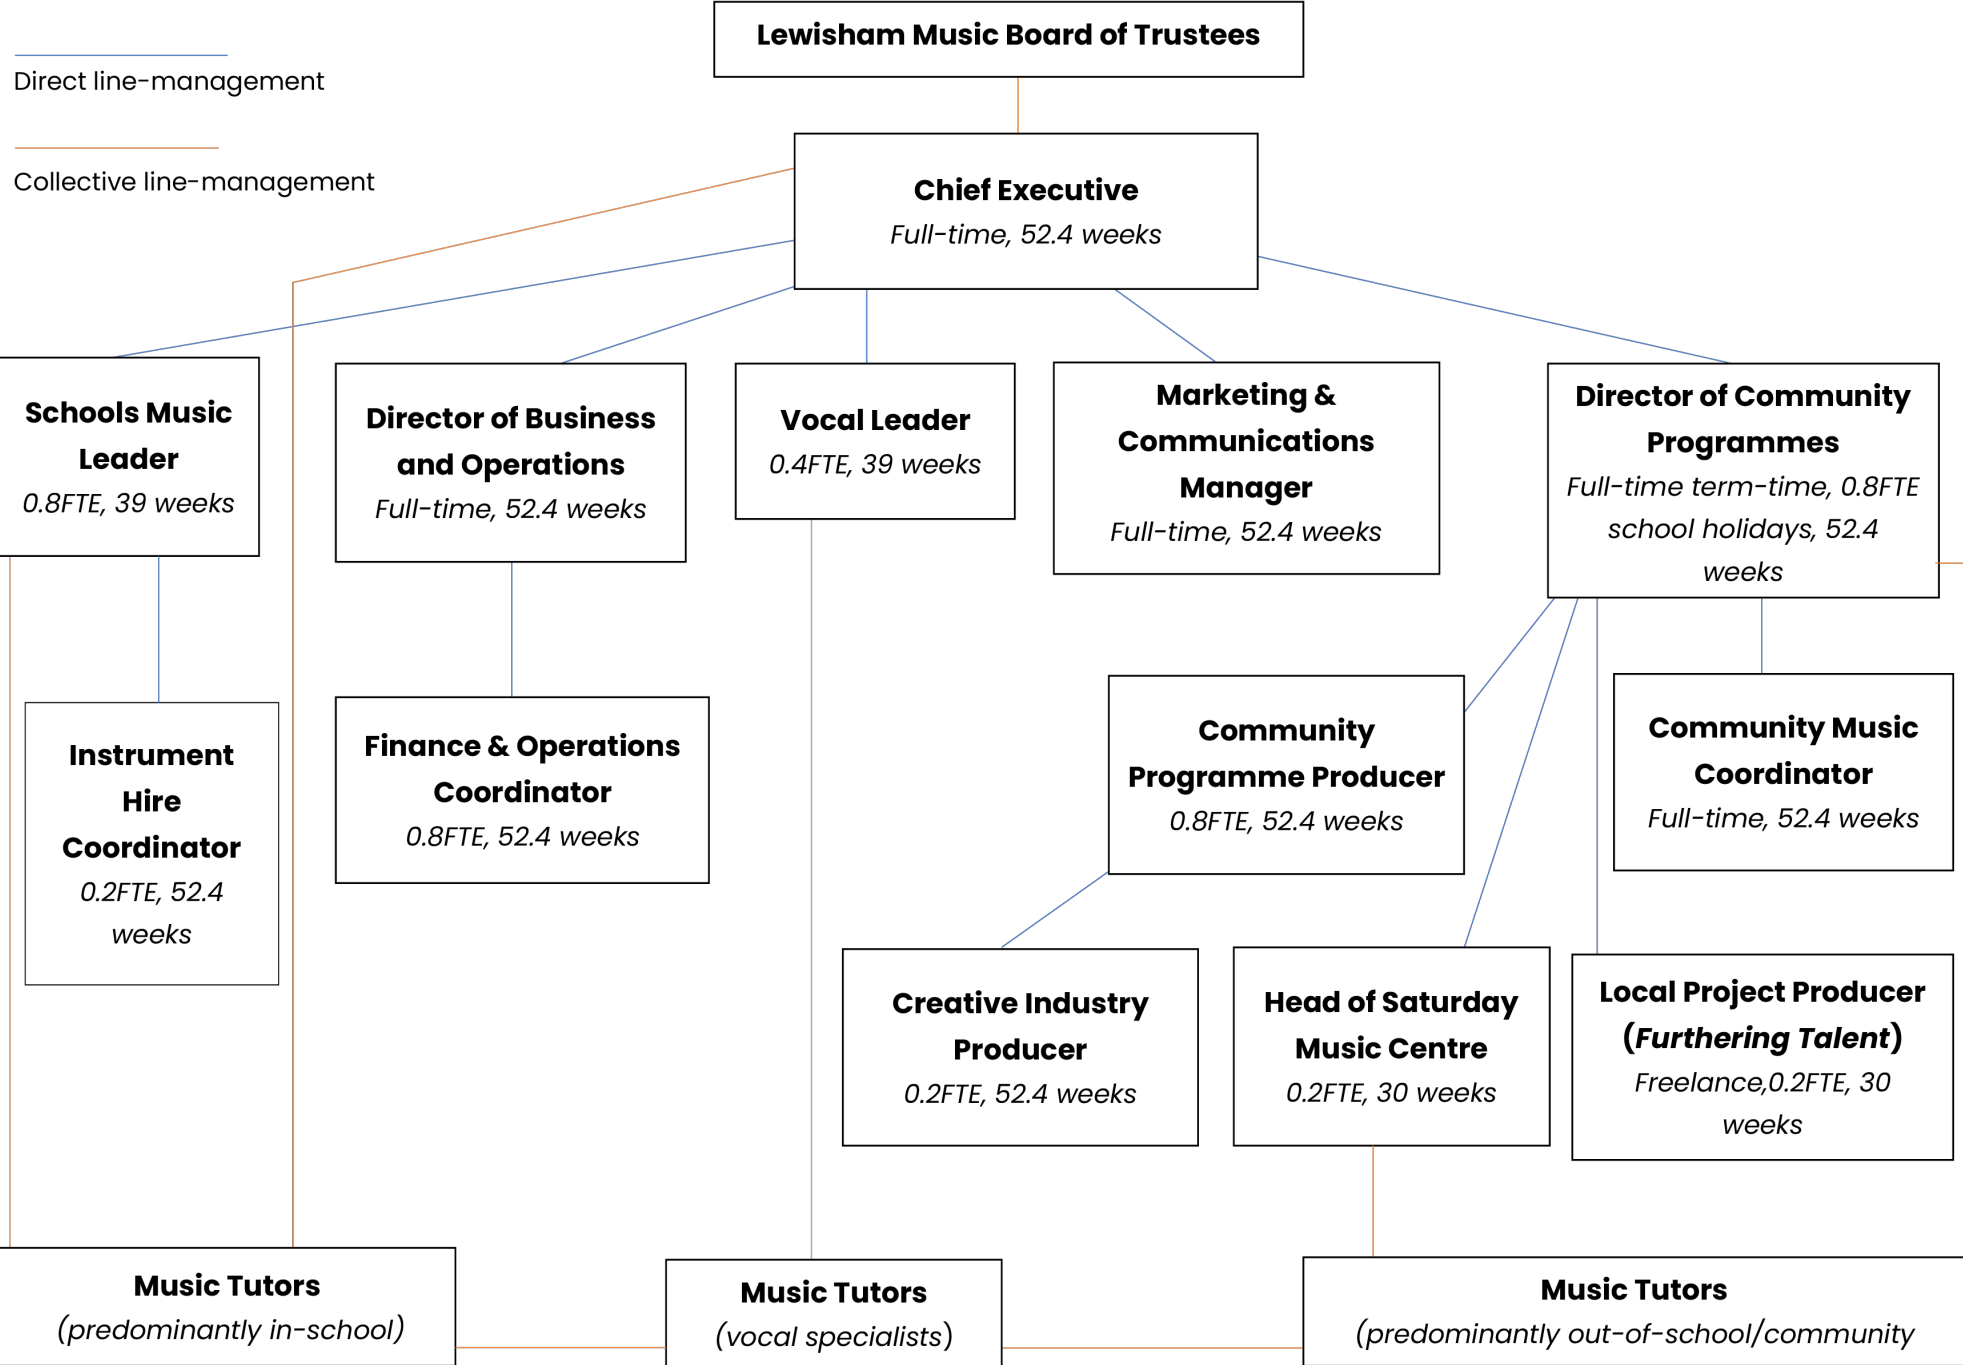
Lewisham Music Board of Trustees

Direct line-management

Collective line-management

Chief Executive
Full-time, 52.4 weeks

Schools Music Leader
0.8FTE, 39 weeks

Director of Business and Operations
Full-time, 52.4 weeks

Vocal Leader
0.4FTE, 39 weeks

Marketing & Communications Manager
Full-time, 52.4 weeks

Director of Community Programmes
Full-time term-time, 0.8FTE school holidays, 52.4 weeks

Instrument Hire Coordinator
0.2FTE, 52.4 weeks

Finance & Operations Coordinator
0.8FTE, 52.4 weeks

Community Programme Producer
0.8FTE, 52.4 weeks

Community Music Coordinator
Full-time, 52.4 weeks

Creative Industry Producer
0.2FTE, 52.4 weeks

Head of Saturday Music Centre
0.2FTE, 30 weeks

Local Project Producer (Furthering Talent)
Freelance,0.2FTE, 30 weeks

Music Tutors
(predominantly in-school)

Music Tutors
(vocal specialists)

Music Tutors
(predominantly out-of-school/community